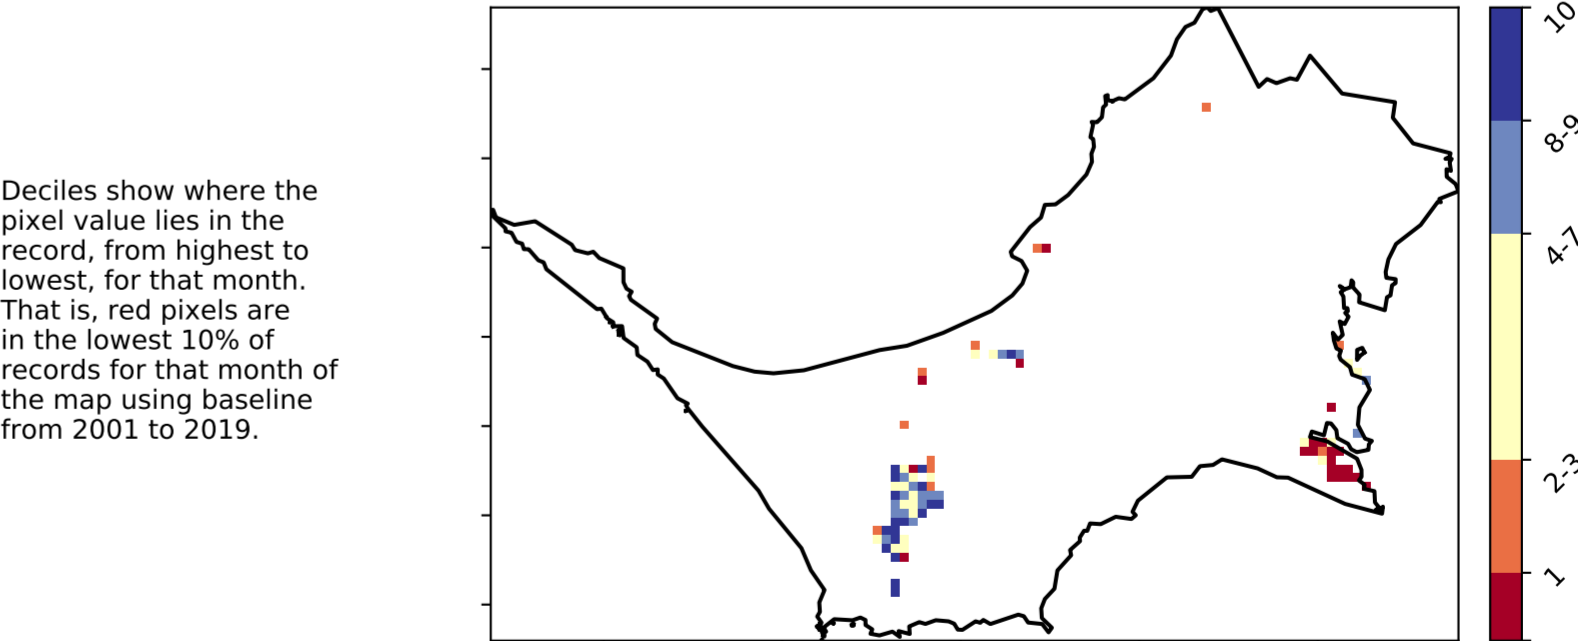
Deciles show where the pixel value lies in the record, from highest to lowest, for that month. That is, red pixels are in the lowest 10% of records for that month of the map using baseline from 2001 to 2019.

10
8-9
4-7
2-3
1